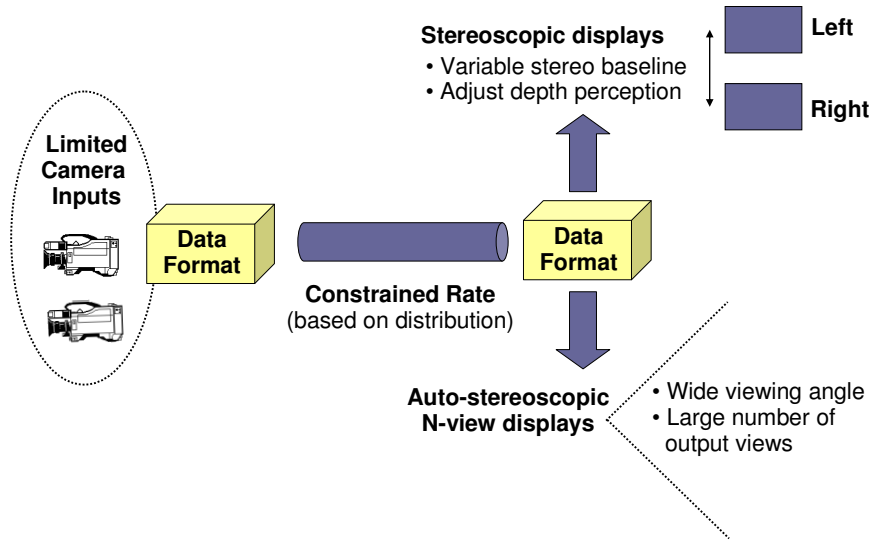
Stereoscopic displays
• Variable stereo baseline
• Adjust depth perception

Left

Right

Limited Camera Inputs

Data Format

Data Format

Constrained Rate
(based on distribution)

Auto-stereoscopic N-view displays

• Wide viewing angle
• Large number of output views